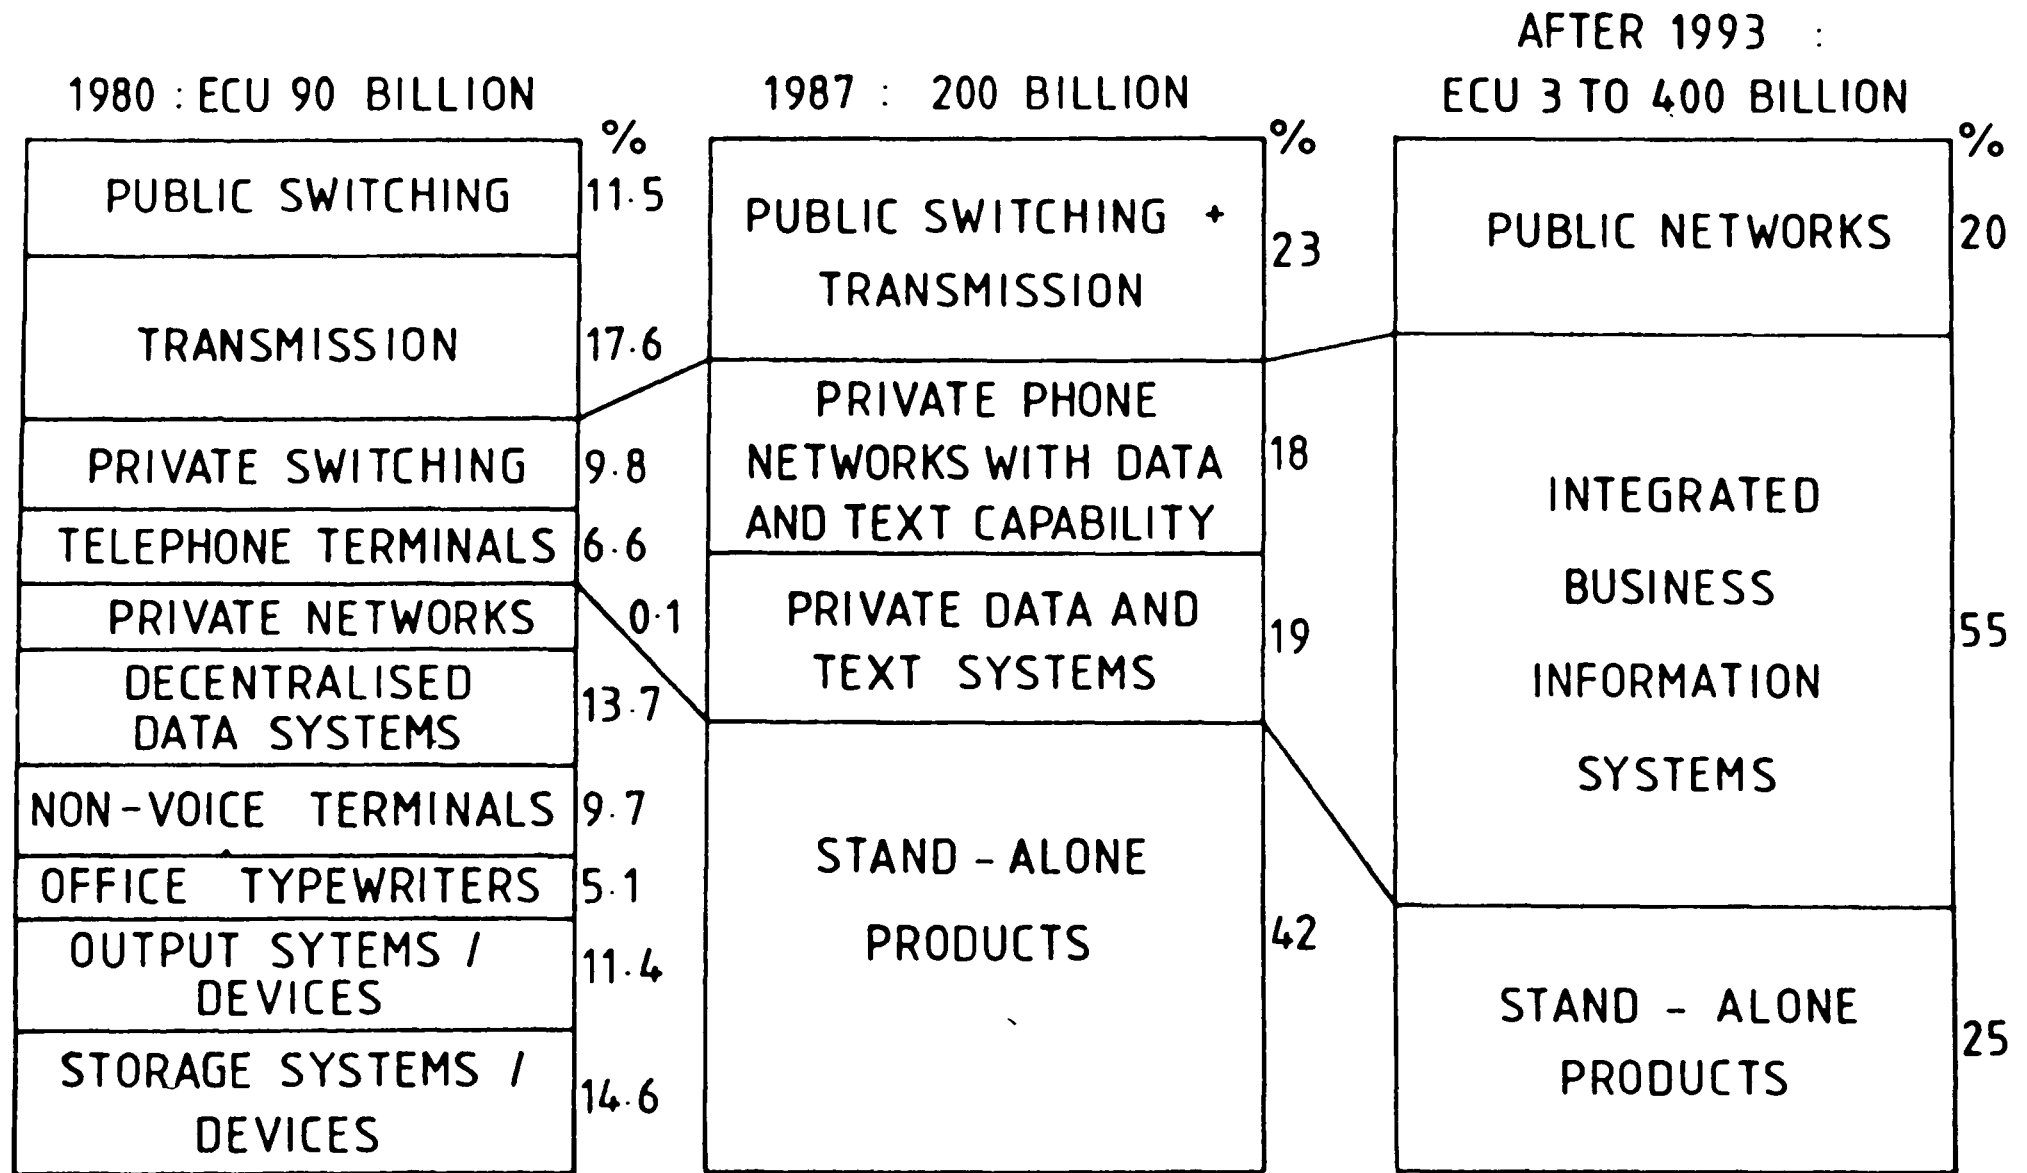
1980 : ECU 90 BILLION

%

PUBLIC SWITCHING 11·5

TRANSMISSION 17·6

PRIVATE SWITCHING 9·8

TELEPHONE TERMINALS 6·6

PRIVATE NETWORKS 0·1

DECENTRALISED DATA SYSTEMS 13·7

NON-VOICE TERMINALS 9·7

OFFICE TYPEWRITERS 5·1

OUTPUT SYTEMS / DEVICES 11·4

STORAGE SYSTEMS / DEVICES 14·6

1987 : 200 BILLION

%

PUBLIC SWITCHING + TRANSMISSION 23

PRIVATE PHONE NETWORKS WITH DATA AND TEXT CAPABILITY 18

PRIVATE DATA AND TEXT SYSTEMS 19

STAND - ALONE PRODUCTS 42

AFTER 1993 :
ECU 3 TO 400 BILLION

%

PUBLIC NETWORKS 20

INTEGRATED BUSINESS INFORMATION SYSTEMS 55

STAND - ALONE PRODUCTS 25